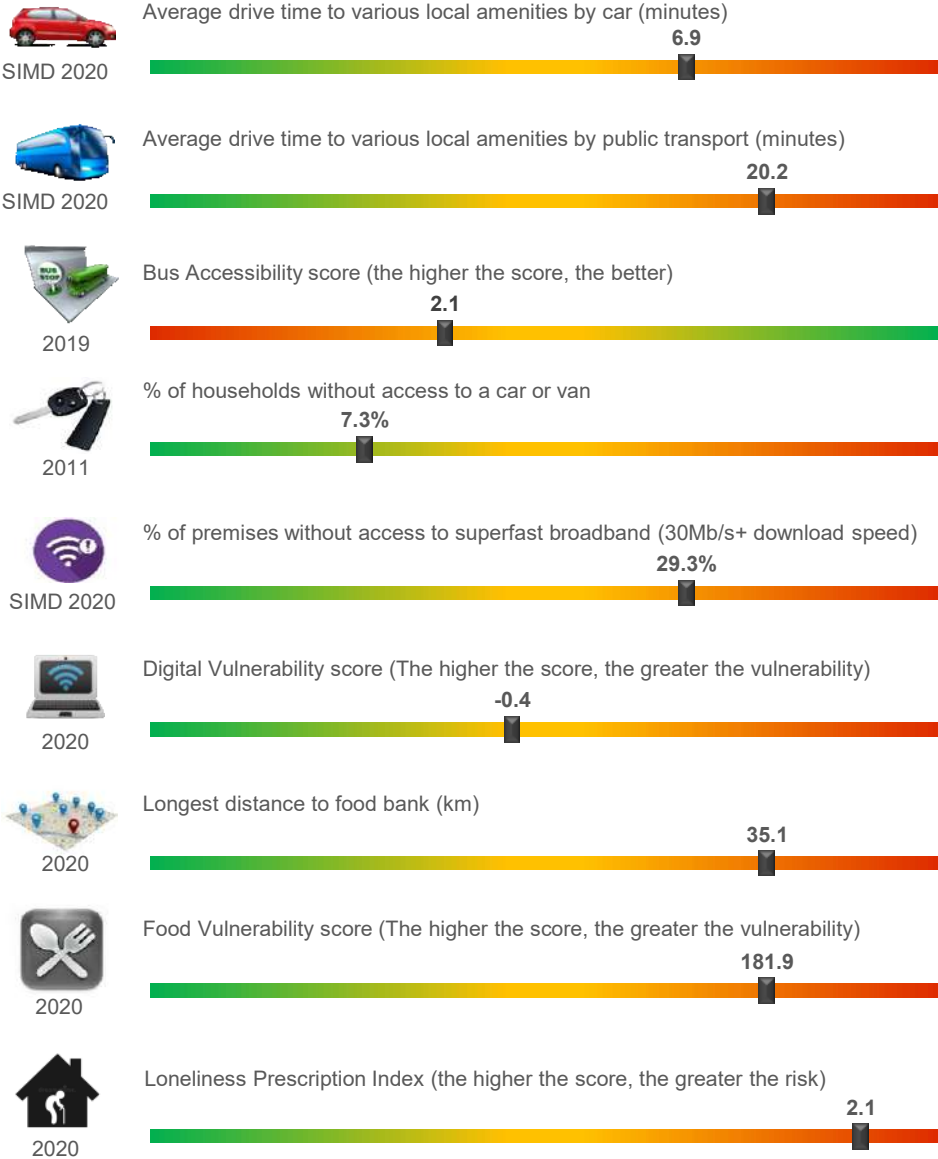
Average drive time to various local amenities by car (minutes)
6.9
SIMD 2020

Average drive time to various local amenities by public transport (minutes)
20.2
SIMD 2020

BUS STOP
Bus Accessibility score (the higher the score, the better)
2.1
2019

% of households without access to a car or van
7.3%
2011

% of premises without access to superfast broadband (30Mb/s+ download speed)
29.3%
SIMD 2020

Digital Vulnerability score (The higher the score, the greater the vulnerability)
-0.4
2020

Longest distance to food bank (km)
35.1
2020

Food Vulnerability score (The higher the score, the greater the vulnerability)
181.9
2020

Loneliness Prescription Index (the higher the score, the greater the risk)
2.1
2020